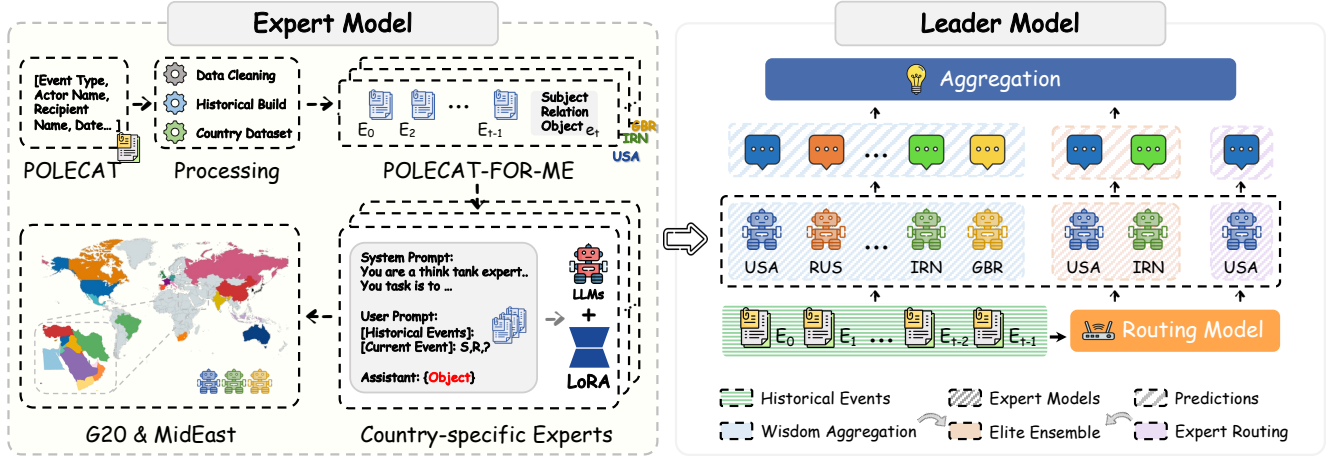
Expert Model

[Event Type, Actor Name, Recipient Name, Date...]

POLECAT

Data Cleaning
Historical Build
Country Dataset

Processing

$E_0$ $E_2$ ... $E_{t-1}$ Subject Relation Object $E_t$

GBR
IRN
USA

POLECAT-FOR-ME

System Prompt:
You are a think tank expert..
You task is to ...

User Prompt:
[Historical Events]:
[Current Event]: S,R,?

Assistant: {Object}

LLMs
+
LoRA

G20 & MidEast

Country-specific Experts

Leader Model

Aggregation

USA RUS ... IRN GBR USA IRN USA

$E_0$ $E_1$ ... $E_{t-2}$ $E_{t-1}$

Routing Model

Historical Events
Expert Models
Predictions
Wisdom Aggregation
Elite Ensemble
Expert Routing